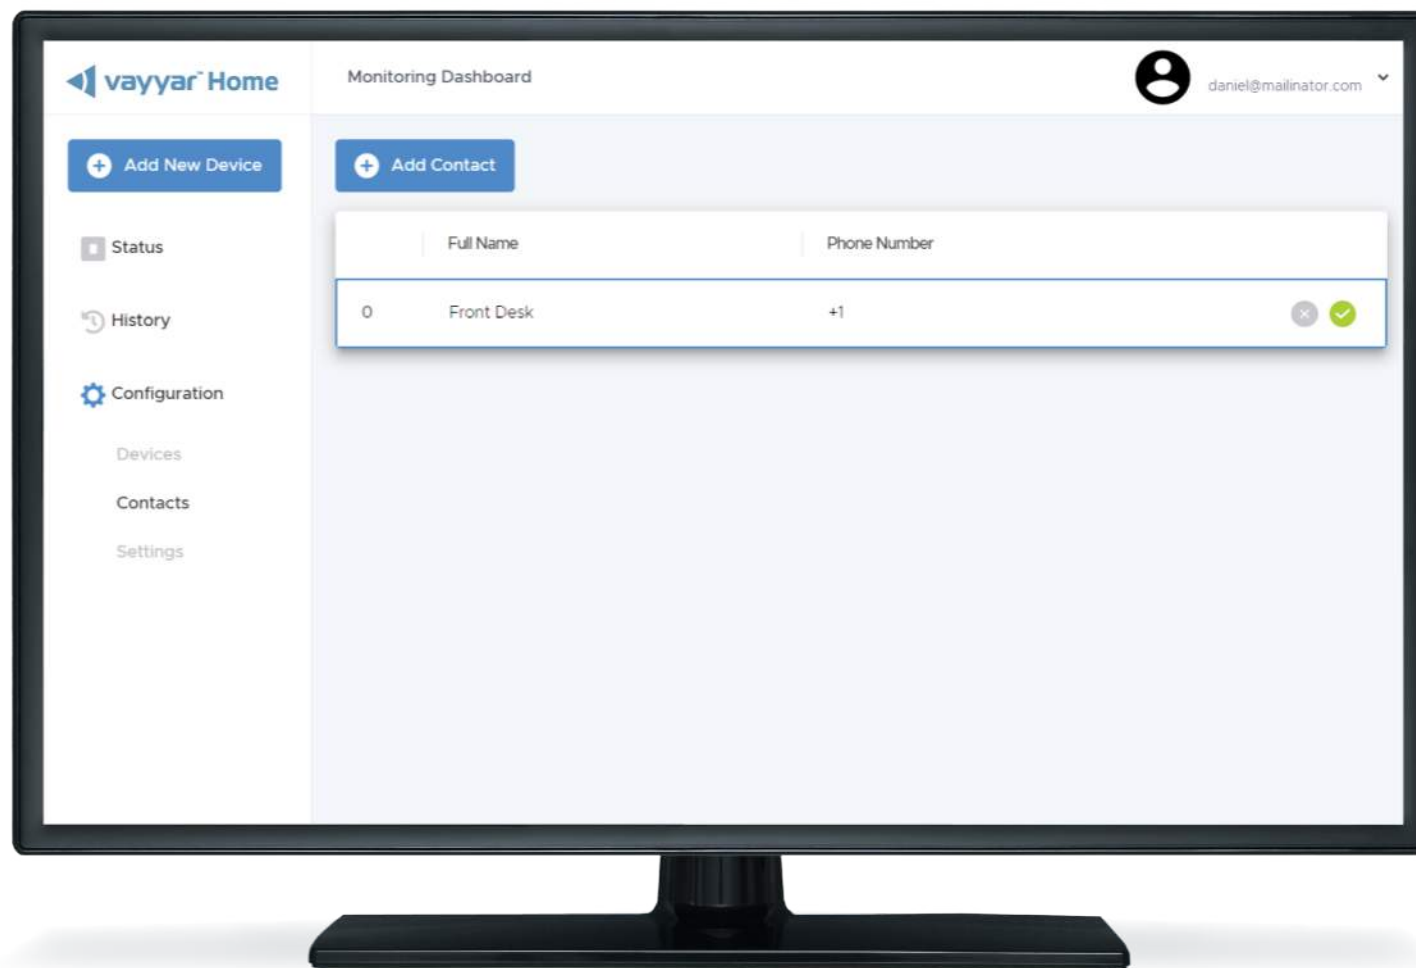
vayyar Home

Monitoring Dashboard

daniel@mailinator.com

Add New Device

Add Contact

Status

History

Configuration

Devices

Contacts

Settings

|  | Full Name | Phone Number |
|---|---|---|
| 0 | Front Desk | +1 |